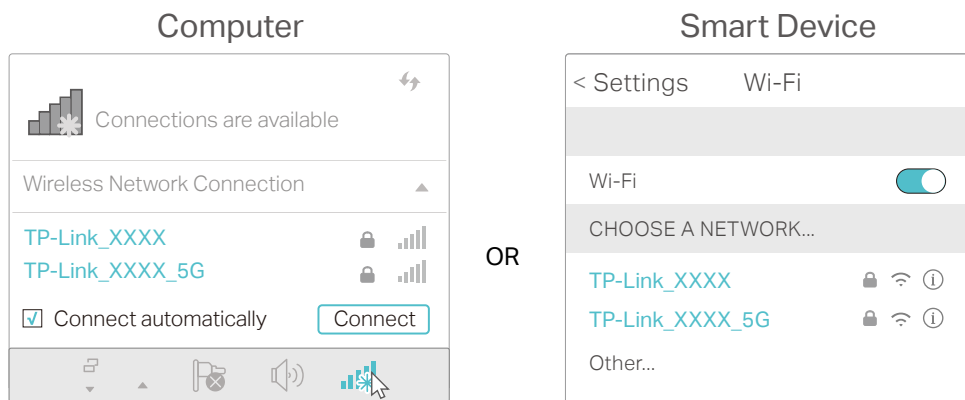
Computer

Connections are available

Wireless Network Connection

TP-Link_XXXX

TP-Link_XXXX_5G

☑ Connect automatically

Connect

OR

Smart Device

< Settings Wi-Fi

Wi-Fi

CHOOSE A NETWORK...

TP-Link_XXXX

TP-Link_XXXX_5G

Other...